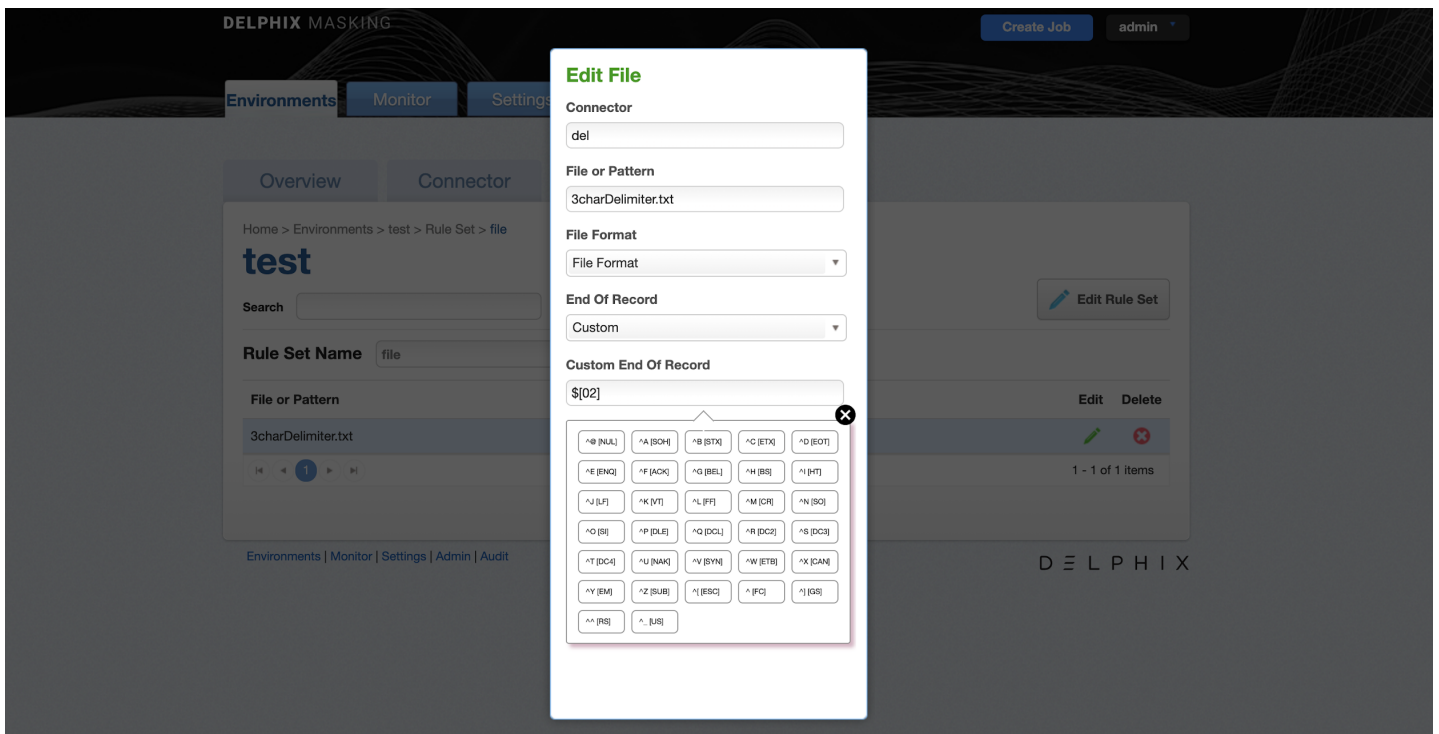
DELPHIX MASKING

Create Job admin

Environments Monitor Settings

Overview Connector

Home > Environments > test > Rule Set > file

test

Search

Edit Rule Set

Rule Set Name file

| File or Pattern | Edit | Delete |
|---|---|---|
| 3charDelimiter.txt | | |

1

1 - 1 of 1 items

Environments | Monitor | Settings | Admin | Audit

DΞLPHIX

Edit File

Connector

del

File or Pattern

3charDelimiter.txt

File Format

File Format

End Of Record

Custom

Custom End Of Record

$[02]

| ^@ [NUL] | ^A [SOH] | ^B [STX] | ^C [ETX] | ^D [EOT] |
|---|---|---|---|---|
| ^E [ENQ] | ^F [ACK] | ^G [BEL] | ^H [BS] | ^I [HT] |
| ^J [LF] | ^K [VT] | ^L [FF] | ^M [CR] | ^N [SO] |
| ^O [SI] | ^P [DLE] | ^Q [DCL] | ^R [DC2] | ^S [DC3] |
| ^T [DC4] | ^U [NAK] | ^V [SYN] | ^W [ETB] | ^X [CAN] |
| ^Y [EM] | ^Z [SUB] | ^[ [ESC] | ^ [FC] | ^] [GS] |
| ^^ [RS] | ^_ [US] | | | |